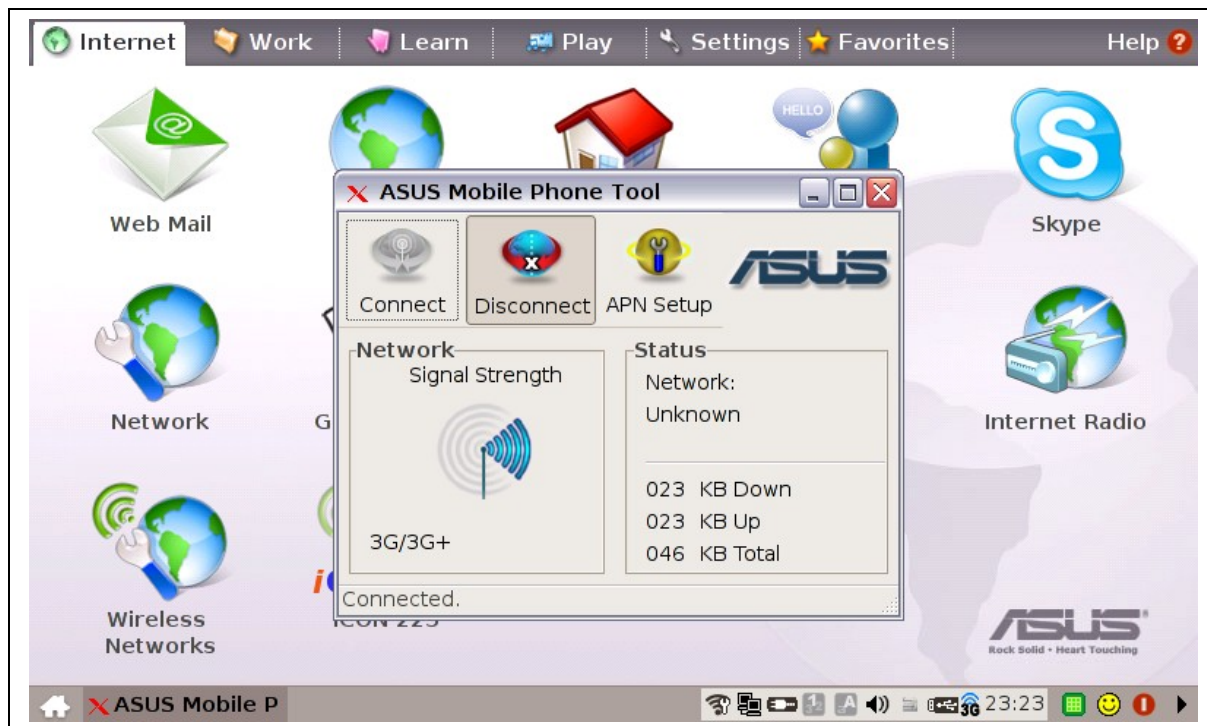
Internet Work Learn Play Settings Favorites Help

Web Mail

HELLO

Skype

ASUS Mobile Phone Tool

Connect Disconnect APN Setup

ASUS

Network

G

Internet Radio

Network
Signal Strength

3G/3G+

Status
Network:
Unknown

023 KB Down
023 KB Up
046 KB Total

Connected.

Wireless Networks

ICON 225

ASUS
Rock Solid • Heart Touching

ASUS Mobile P

3G 23:23